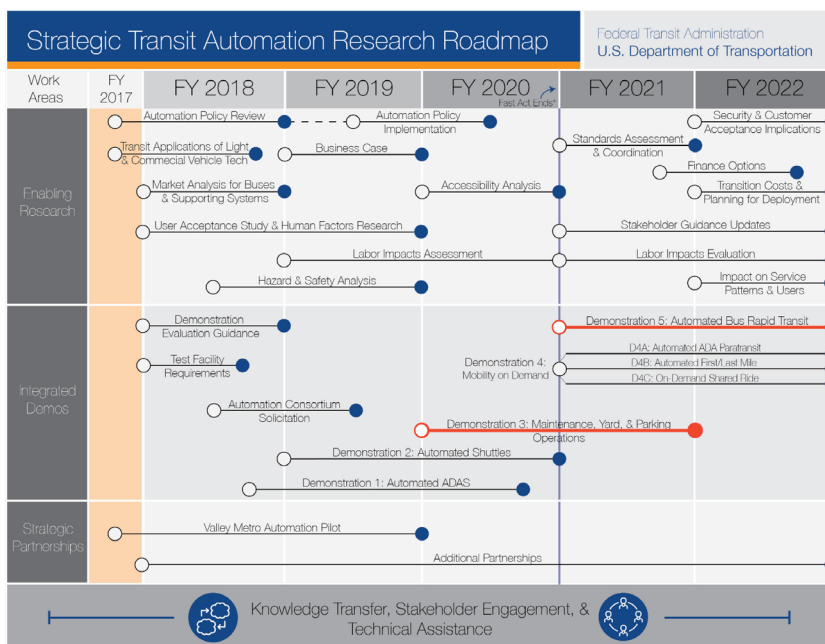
Strategic Transit Automation Research Roadmap

Federal Transit Administration
U.S. Department of Transportation

| Work Areas | FY 2017 | FY 2018 | FY 2019 | FY 2020 | FY 2021 | FY 2022 |
|---|---|---|---|---|---|---|

Fast Act Ends*

Enabling Research

Automation Policy Review
Automation Policy Implementation
Security & Customer Acceptance Implications
Transit Applications of Light & Commercial Vehicle Tech
Business Case
Standards Assessment & Coordination
Finance Options
Market Analysis for Buses & Supporting Systems
Accessibility Analysis
Transition Costs & Planning for Deployment
User Acceptance Study & Human Factors Research
Stakeholder Guidance Updates
Labor Impacts Assessment
Labor Impacts Evaluation
Hazard & Safety Analysis
Impact on Service Patterns & Users

Integrated Demos

Demonstration Evaluation Guidance
Demonstration 5: Automated Bus Rapid Transit
Test Facility Requirements
Demonstration 4: Mobility on Demand
D4A: Automated ADA Paratransit
D4B: Automated First/Last Mile
D4C: On-Demand Shared Ride
Automation Consortium Solicitation
Demonstration 3: Maintenance, Yard, & Parking Operations
Demonstration 2: Automated Shuttles
Demonstration 1: Automated ADAS

Strategic Partnerships

Valley Metro Automation Pilot
Additional Partnerships

Knowledge Transfer, Stakeholder Engagement, & Technical Assistance